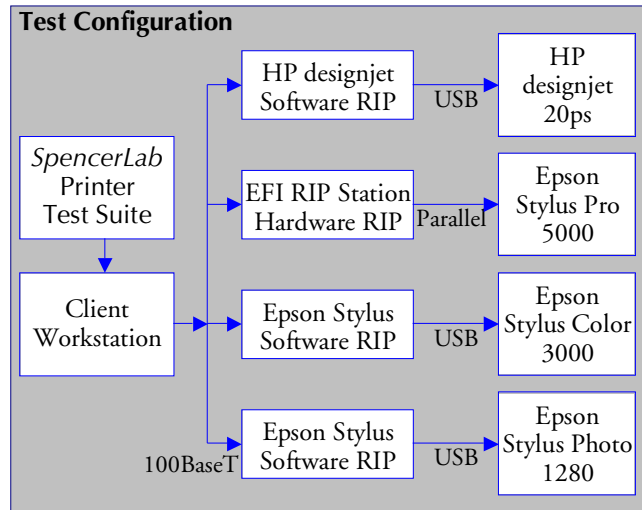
Test Configuration

SpencerLab Printer Test Suite

Client Workstation

100BaseT

HP designjet Software RIP

USB

HP designjet 20ps

EFI RIP Station Hardware RIP

Parallel

Epson Stylus Pro 5000

Epson Stylus Software RIP

USB

Epson Stylus Color 3000

Epson Stylus Software RIP

USB

Epson Stylus Photo 1280